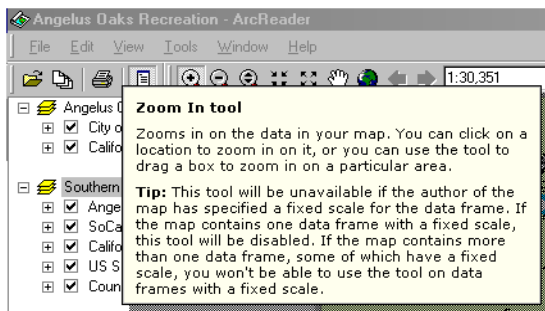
Angelus Oaks Recreation - ArcReader

File Edit View Tools Window Help

1:30,351

Angelus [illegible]
City o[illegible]
Califo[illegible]

Southern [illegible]
Ange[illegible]
SoCa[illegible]
Califo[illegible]
US S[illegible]
Coun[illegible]

Zoom In tool

Zooms in on the data in your map. You can click on a location to zoom in on it, or you can use the tool to drag a box to zoom in on a particular area.

Tip: This tool will be unavailable if the author of the map has specified a fixed scale for the data frame. If the map contains one data frame with a fixed scale, this tool will be disabled. If the map contains more than one data frame, some of which have a fixed scale, you won't be able to use the tool on data frames with a fixed scale.